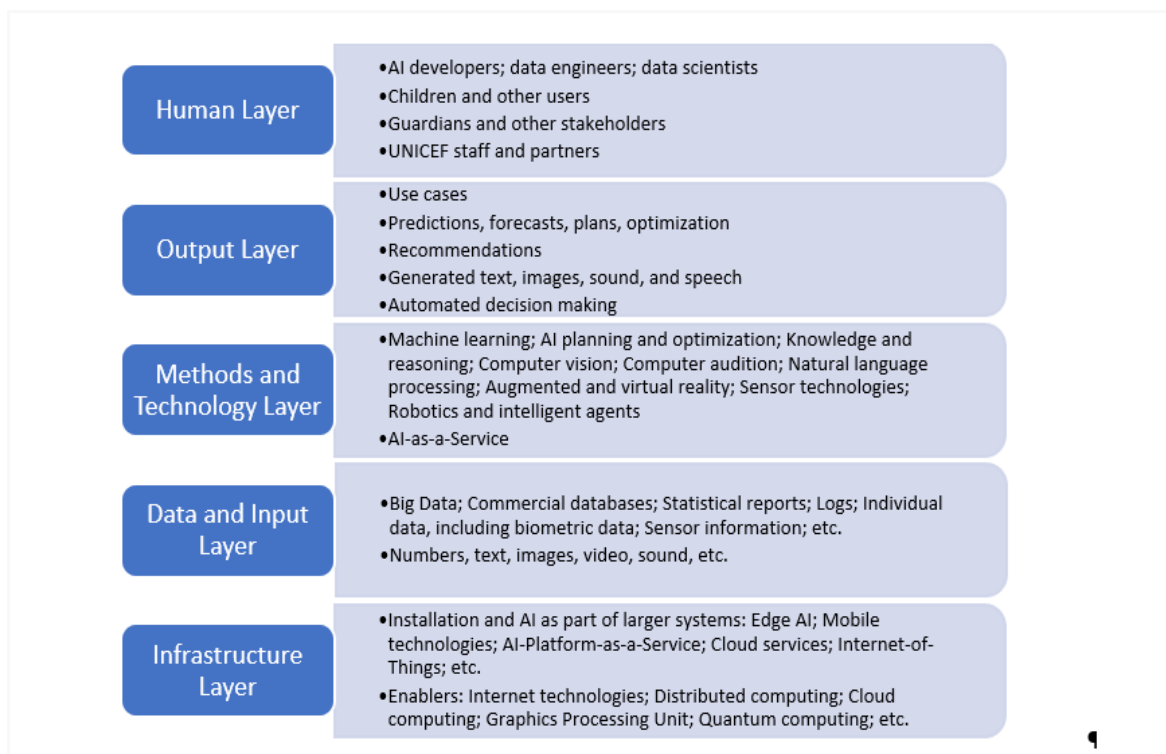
Human Layer

•AI developers; data engineers; data scientists
•Children and other users
•Guardians and other stakeholders
•UNICEF staff and partners

Output Layer

•Use cases
•Predictions, forecasts, plans, optimization
•Recommendations
•Generated text, images, sound, and speech
•Automated decision making

Methods and Technology Layer

•Machine learning; AI planning and optimization; Knowledge and reasoning; Computer vision; Computer audition; Natural language processing; Augmented and virtual reality; Sensor technologies; Robotics and intelligent agents
•AI-as-a-Service

Data and Input Layer

•Big Data; Commercial databases; Statistical reports; Logs; Individual data, including biometric data; Sensor information; etc.
•Numbers, text, images, video, sound, etc.

Infrastructure Layer

•Installation and AI as part of larger systems: Edge AI; Mobile technologies; AI-Platform-as-a-Service; Cloud services; Internet-of-Things; etc.
•Enablers: Internet technologies; Distributed computing; Cloud computing; Graphics Processing Unit; Quantum computing; etc.

¶